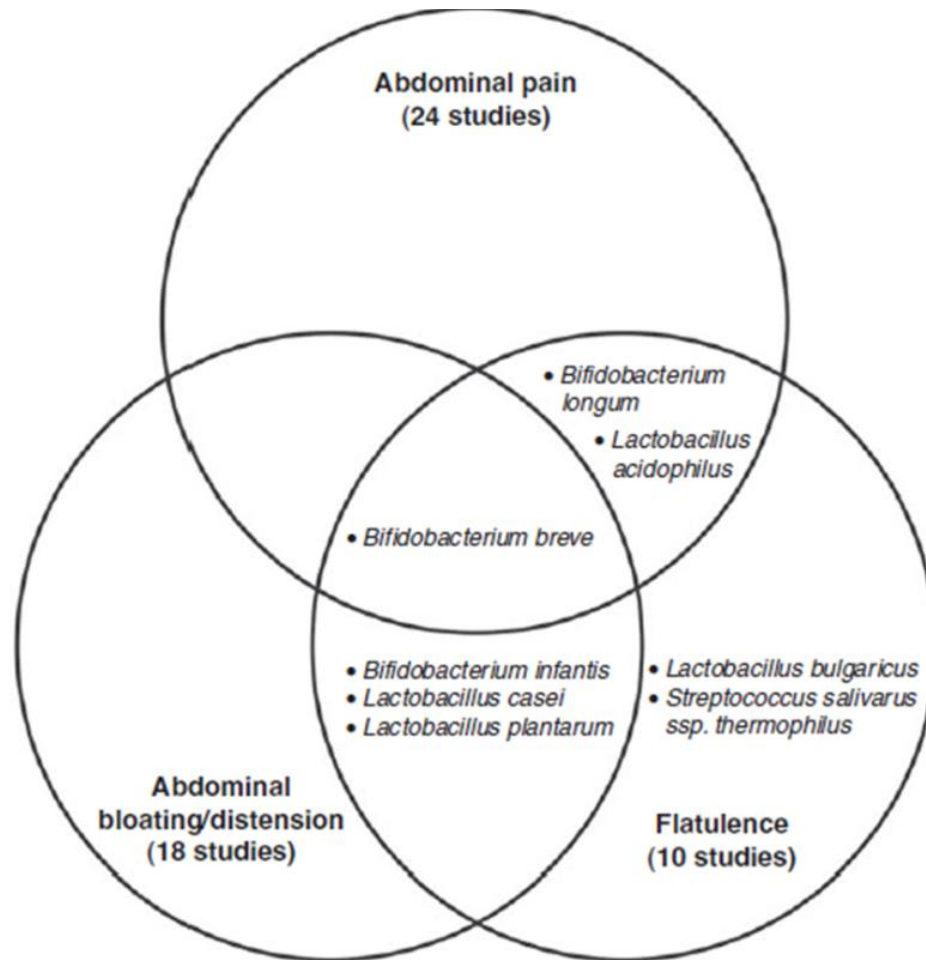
Abdominal pain
(24 studies)

• Bifidobacterium longum
• Lactobacillus acidophilus

• Bifidobacterium breve

• Bifidobacterium infantis
• Lactobacillus casei
• Lactobacillus plantarum

• Lactobacillus bulgaricus
• Streptococcus salivarus ssp. thermophilus

Abdominal bloating/distension
(18 studies)

Flatulence
(10 studies)